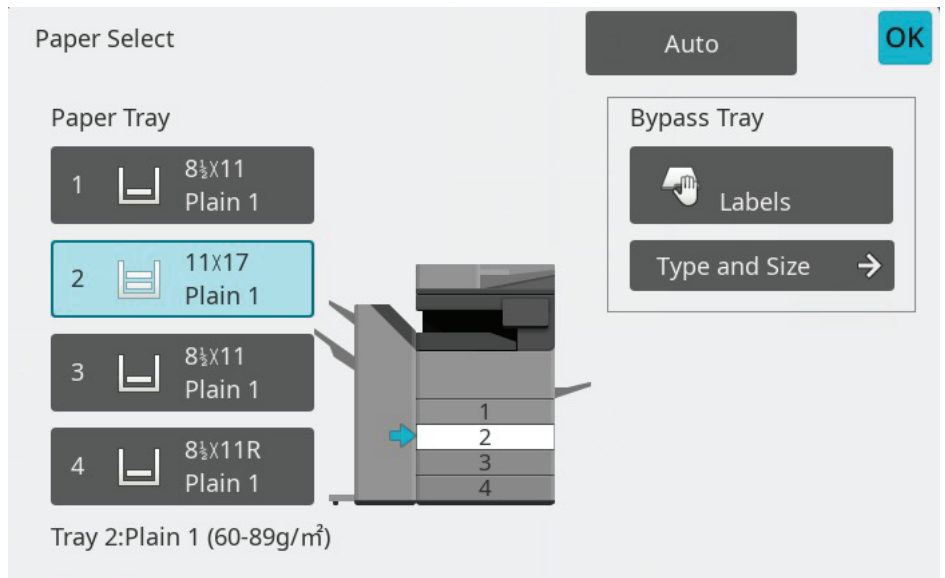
Paper Select

Auto

OK

Paper Tray

1 $8\frac{1}{2}$X11 Plain 1

2 11X17 Plain 1

3 $8\frac{1}{2}$X11 Plain 1

4 $8\frac{1}{2}$X11R Plain 1

1
2
3
4

Bypass Tray

Labels

Type and Size

Tray 2:Plain 1 (60-89g/m²)